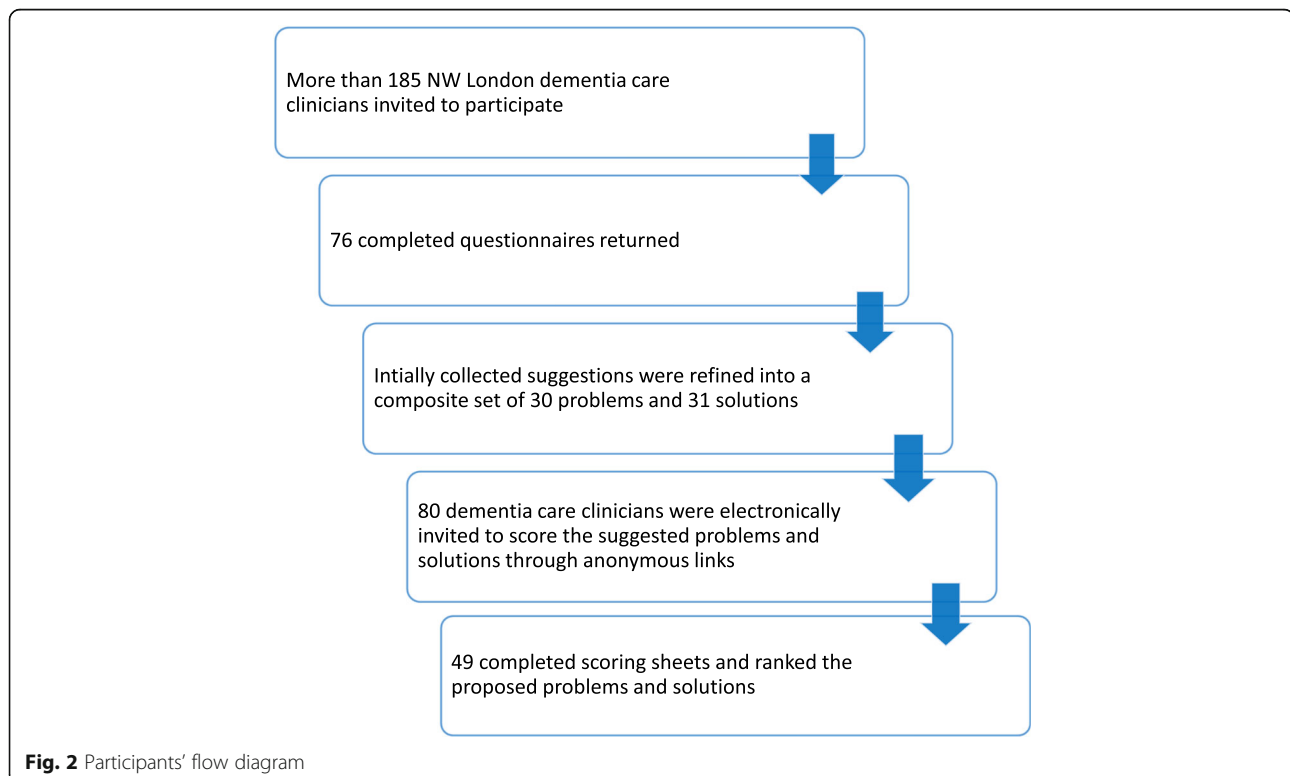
More than 185 NW London dementia care clinicians invited to participate

76 completed questionnaires returned

Intially collected suggestions were refined into a composite set of 30 problems and 31 solutions

80 dementia care clinicians were electronically invited to score the suggested problems and solutions through anonymous links

49 completed scoring sheets and ranked the proposed problems and solutions

**Fig. 2** Participants' flow diagram